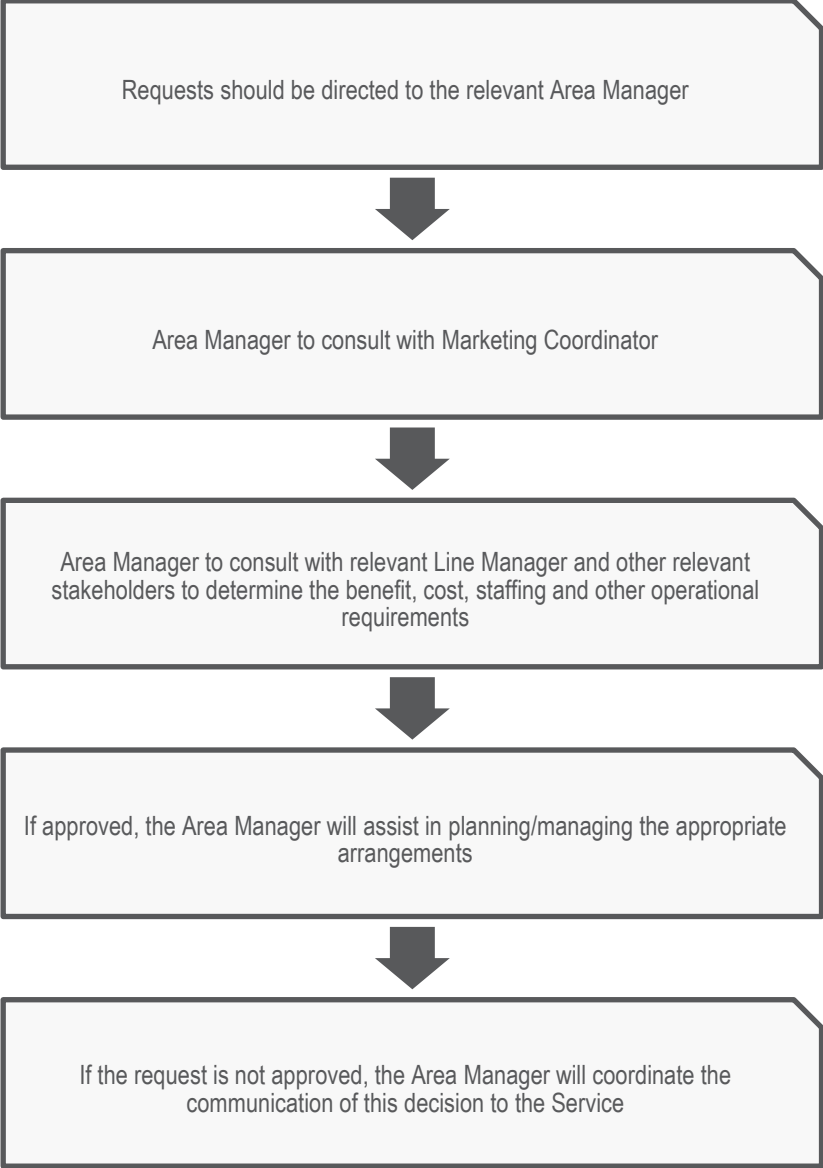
Requests should be directed to the relevant Area Manager

Area Manager to consult with Marketing Coordinator

Area Manager to consult with relevant Line Manager and other relevant stakeholders to determine the benefit, cost, staffing and other operational requirements

If approved, the Area Manager will assist in planning/managing the appropriate arrangements

If the request is not approved, the Area Manager will coordinate the communication of this decision to the Service